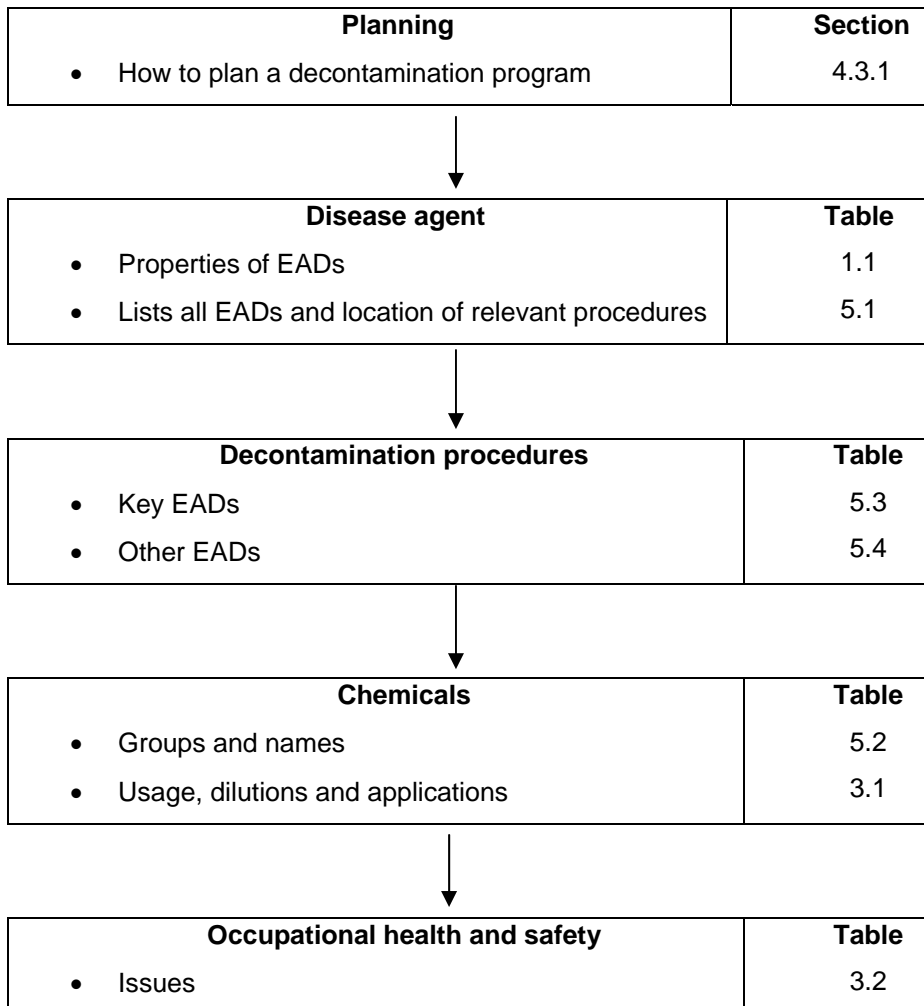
| Planning | Section |
|---|---|
| • How to plan a decontamination program | 4.3.1 |

| Disease agent | Table |
|---|---|
| • Properties of EADs | 1.1 |
| • Lists all EADs and location of relevant procedures | 5.1 |

| Decontamination procedures | Table |
|---|---|
| • Key EADs | 5.3 |
| • Other EADs | 5.4 |

| Chemicals | Table |
|---|---|
| • Groups and names | 5.2 |
| • Usage, dilutions and applications | 3.1 |

| Occupational health and safety | Table |
|---|---|
| • Issues | 3.2 |